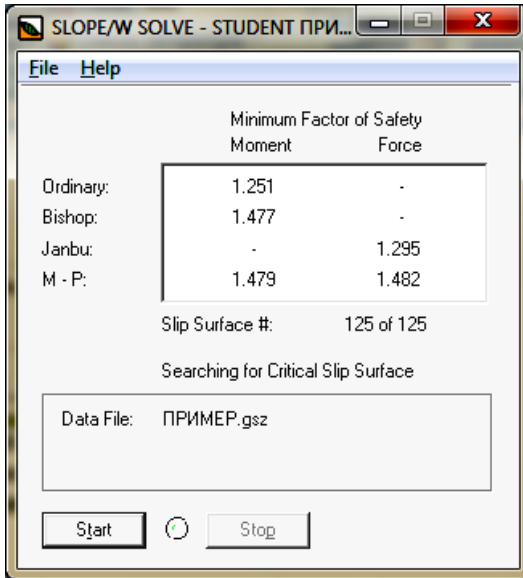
SLOPE/W SOLVE - STUDENT ПРИ...

File Help

Minimum Factor of Safety

| | Moment | Force |
|---|---|---|
| Ordinary: | 1.251 | - |
| Bishop: | 1.477 | - |
| Janbu: | - | 1.295 |
| M - P: | 1.479 | 1.482 |

Slip Surface #: 125 of 125

Searching for Critical Slip Surface

Data File: ПРИМЕР.gsz

Start

Stop